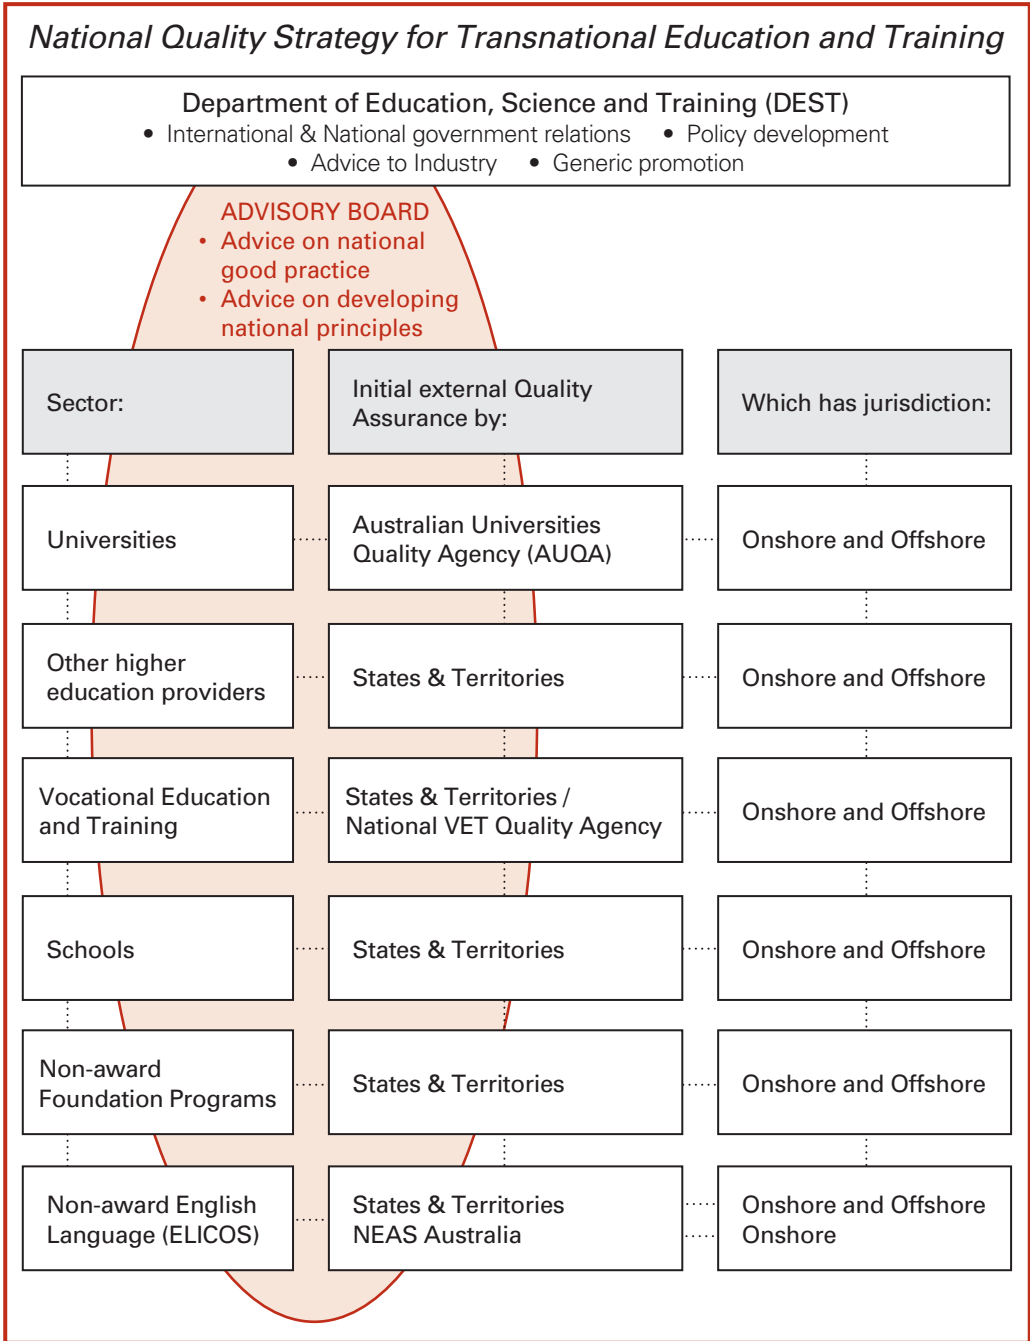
National Quality Strategy for Transnational Education and Training

Department of Education, Science and Training (DEST)
• International & National government relations • Policy development
• Advice to Industry • Generic promotion

ADVISORY BOARD
• Advice on national good practice
• Advice on developing national principles

| Sector: | Initial external Quality Assurance by: | Which has jurisdiction: |
|---|---|---|
| Universities | Australian Universities Quality Agency (AUQA) | Onshore and Offshore |
| Other higher education providers | States & Territories | Onshore and Offshore |
| Vocational Education and Training | States & Territories / National VET Quality Agency | Onshore and Offshore |
| Schools | States & Territories | Onshore and Offshore |
| Non-award Foundation Programs | States & Territories | Onshore and Offshore |
| Non-award English Language (ELICOS) | States & Territories<br>NEAS Australia | Onshore and Offshore<br>Onshore |